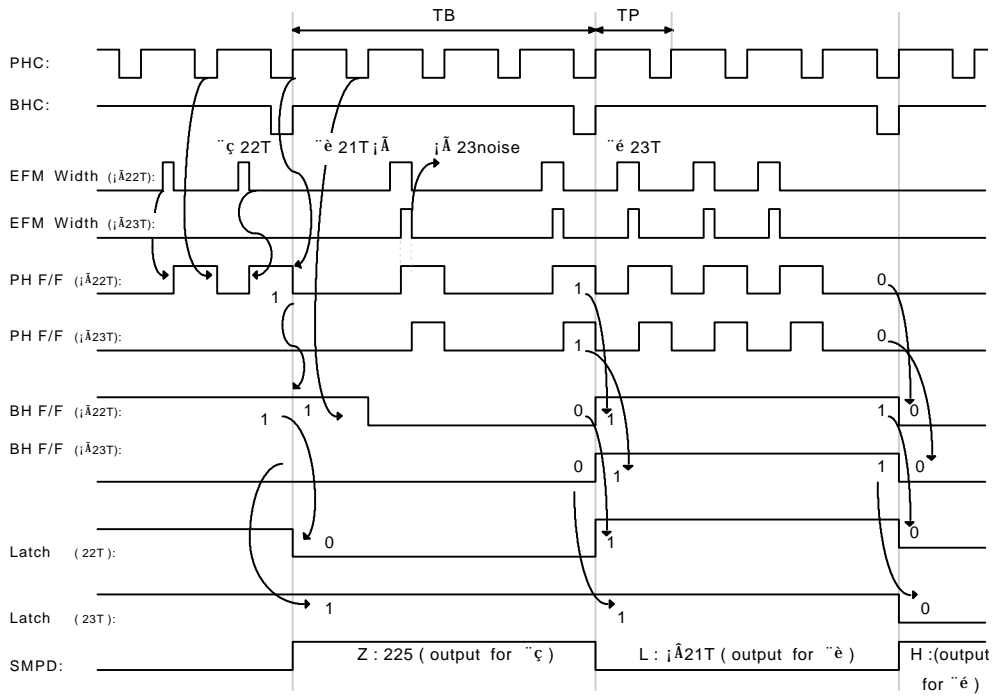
TB

TP

PHC:

BHC:

¨ç 22T

¨è 21T ¡Ã

¡Ã 23noise

¨é 23T

EFM Width (¡Ã22T):

EFM Width (¡Ã23T):

PH F/F (¡Ã22T):

1

1

0

PH F/F (¡Ã23T):

1

0

BH F/F (¡Ã22T):

1

1

0

1

1

0

BH F/F (¡Ã23T):

0

1

1

0

Latch ( 22T ):

0

1

0

Latch ( 23T ):

1

1

0

SMPD:

Z : 225 ( output for ¨ç )

L : ¡Â21T ( output for ¨è )

H :(output for ¨é )